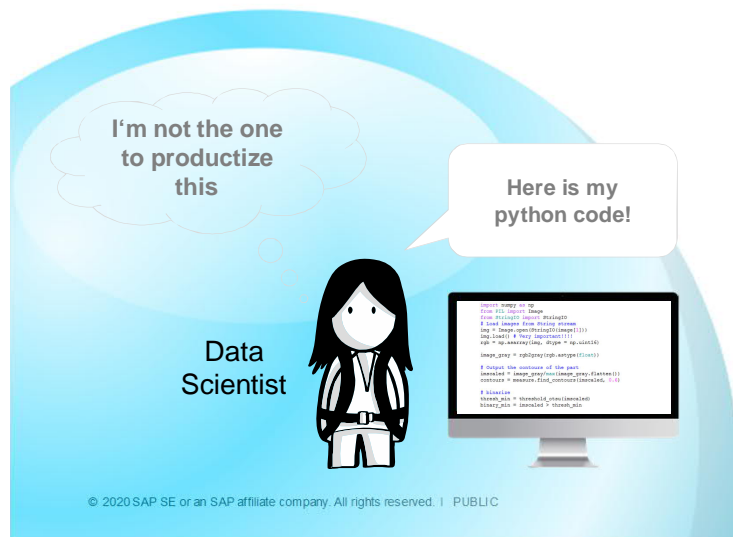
I'm not the one to productize this

Here is my python code!

Data Scientist

import numpy as np
from PIL import Image
from StringIO import StringIO
# Load image from String stream
img = Image.open(StringIO(image[1]))
img.load() # Very important!!!!
rgb = np.asarray(img, dtype = np.uint16)

image_gray = rgb2gray(rgb.astype(float))

# Output the contours of the part
imscaled = image_gray/max(image_gray.flatten())
contours = measure.find_contours(imscaled, 0.8)

# binarize
thresh_min = threshold_otsu(imscaled)
binary_min = imscaled > thresh_min

© 2020 SAP SE or an SAP affiliate company. All rights reserved. | PUBLIC